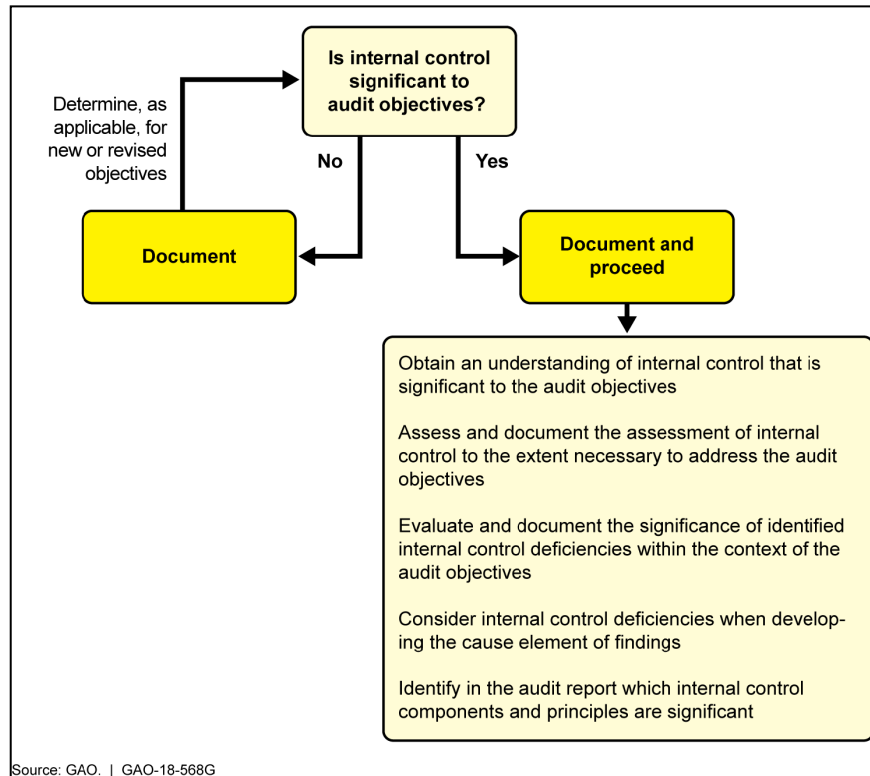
Is internal control significant to audit objectives?

Determine, as applicable, for new or revised objectives

No

Yes

Document

Document and proceed

Obtain an understanding of internal control that is significant to the audit objectives

Assess and document the assessment of internal control to the extent necessary to address the audit objectives

Evaluate and document the significance of identified internal control deficiencies within the context of the audit objectives

Consider internal control deficiencies when developing the cause element of findings

Identify in the audit report which internal control components and principles are significant

Source: GAO. | GAO-18-568G